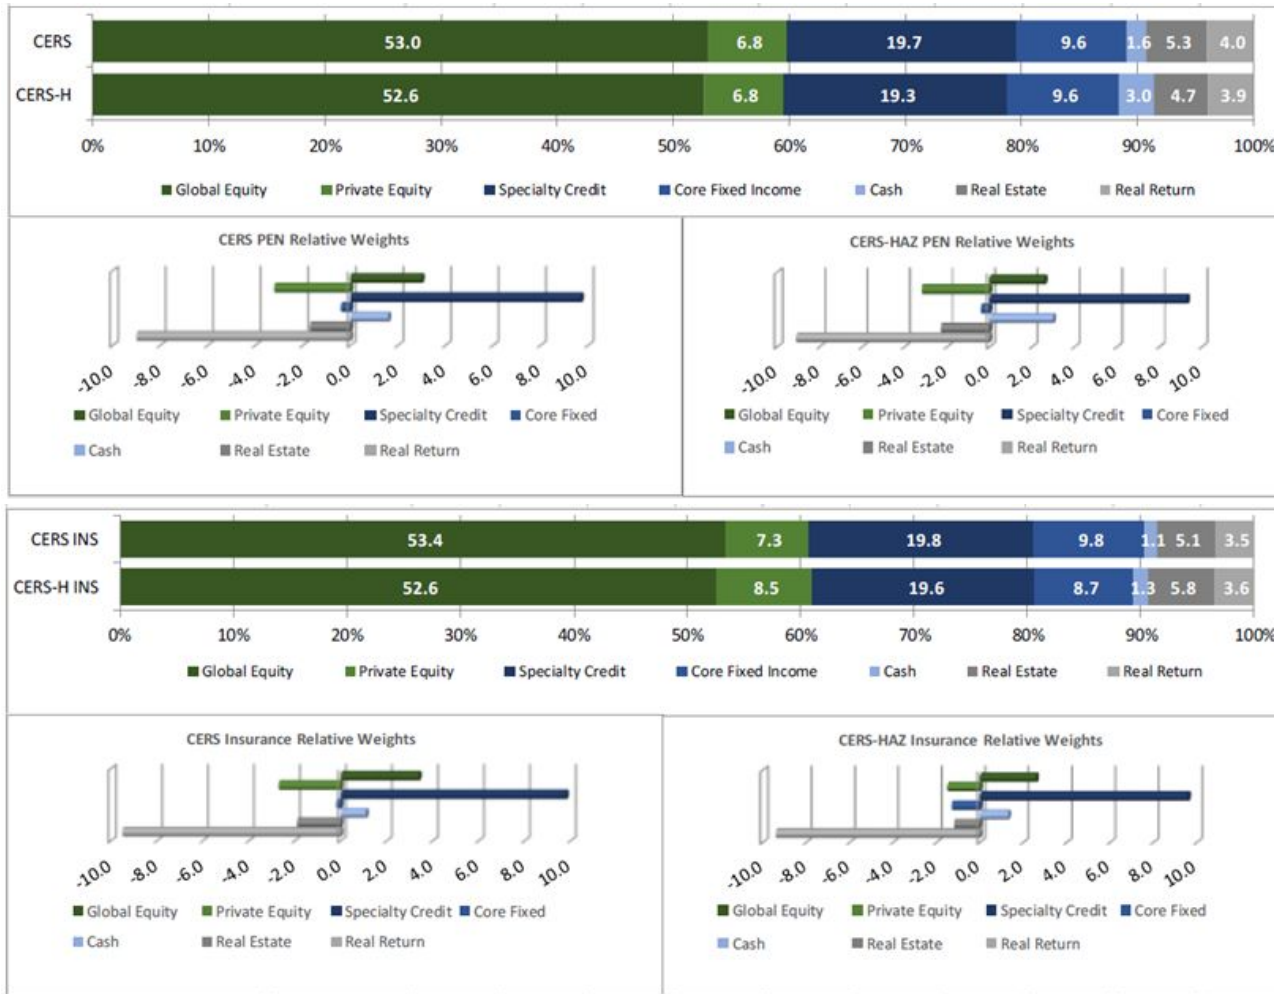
CERS 53.0 6.8 19.7 9.6 1.6 5.3 4.0
CERS-H 52.6 6.8 19.3 9.6 3.0 4.7 3.9

0% 10% 20% 30% 40% 50% 60% 70% 80% 90% 100%

Global Equity Private Equity Specialty Credit Core Fixed Income Cash Real Estate Real Return

CERS PEN Relative Weights

-10.0 -8.0 -6.0 -4.0 -2.0 0.0 2.0 4.0 6.0 8.0 10.0

Global Equity Private Equity Specialty Credit Core Fixed Cash Real Estate Real Return

CERS-HAZ PEN Relative Weights

-10.0 -8.0 -6.0 -4.0 -2.0 0.0 2.0 4.0 6.0 8.0 10.0

Global Equity Private Equity Specialty Credit Core Fixed Cash Real Estate Real Return

CERS INS 53.4 7.3 19.8 9.8 1.1 5.1 3.5
CERS-H INS 52.6 8.5 19.6 8.7 1.3 5.8 3.6

0% 10% 20% 30% 40% 50% 60% 70% 80% 90% 100%

Global Equity Private Equity Specialty Credit Core Fixed Income Cash Real Estate Real Return

CERS Insurance Relative Weights

-10.0 -8.0 -6.0 -4.0 -2.0 0.0 2.0 4.0 6.0 8.0 10.0

Global Equity Private Equity Specialty Credit Core Fixed Cash Real Estate Real Return

CERS-HAZ Insurance Relative Weights

-10.0 -8.0 -6.0 -4.0 -2.0 0.0 2.0 4.0 6.0 8.0 10.0

Global Equity Private Equity Specialty Credit Core Fixed Cash Real Estate Real Return